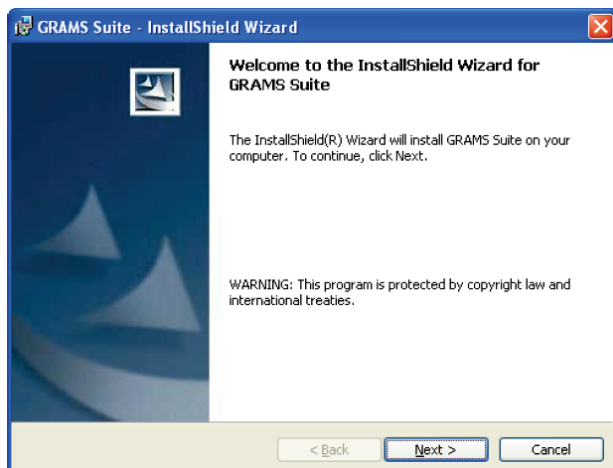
GRAMS Suite - InstallShield Wizard

Welcome to the InstallShield Wizard for GRAMS Suite

The InstallShield(R) Wizard will install GRAMS Suite on your computer. To continue, click Next.

WARNING: This program is protected by copyright law and international treaties.

< Back

Next >

Cancel